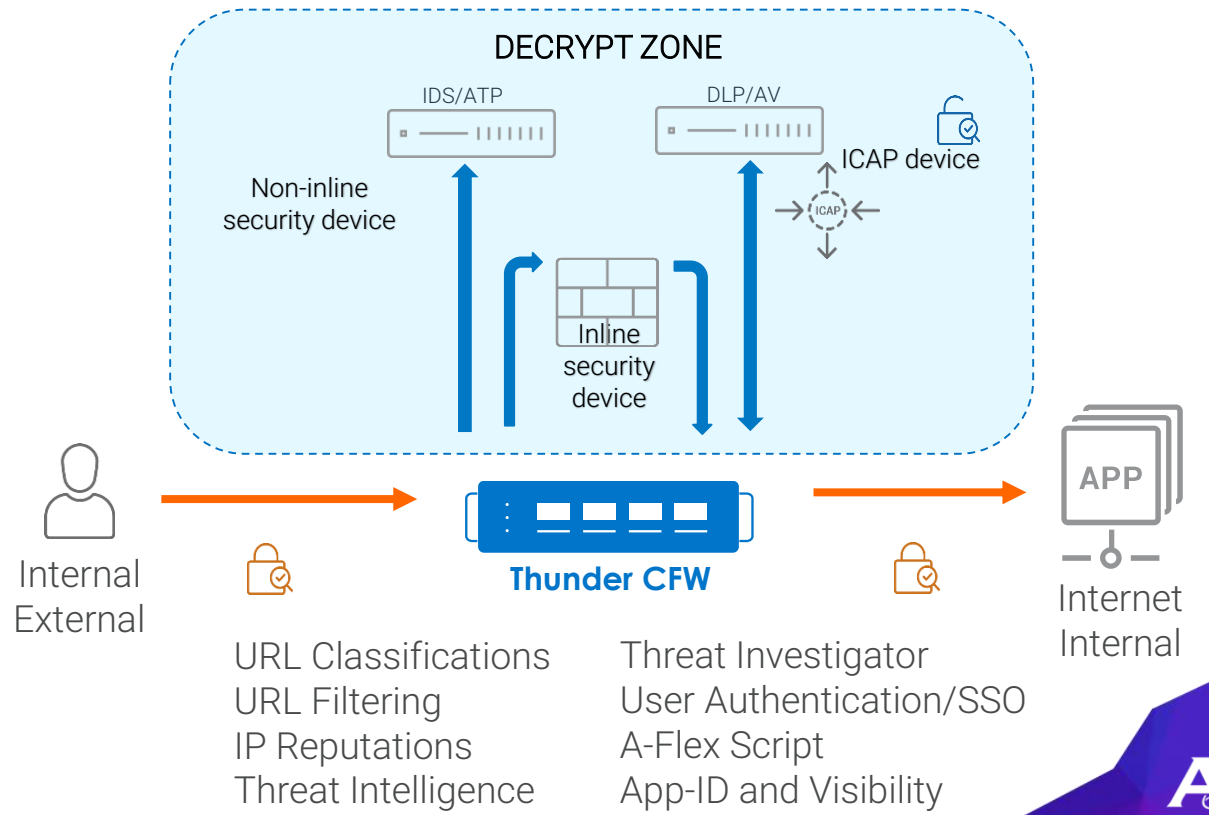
DECRYPT ZONE

IDS/ATP

DLP/AV

ICAP device

Non-inline security device

ICAP

Inline security device

Internal External

Thunder CFW

APP

Internet Internal

URL Classifications
URL Filtering
IP Reputations
Threat Intelligence

Threat Investigator
User Authentication/SSO
A-Flex Script
App-ID and Visibility